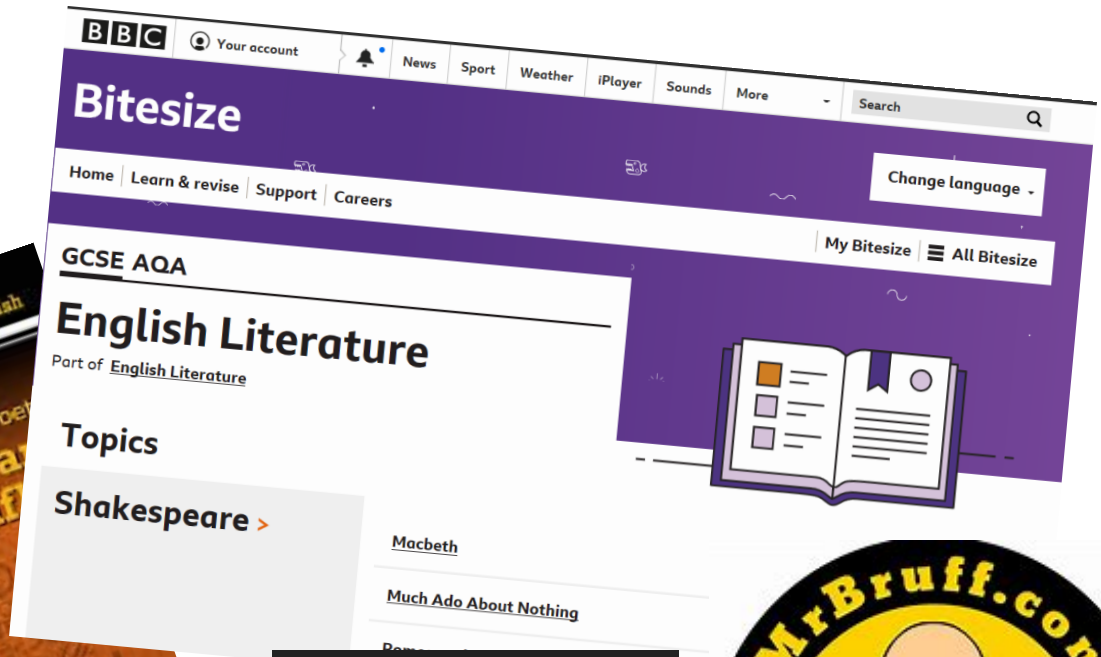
BBC
Your account
News
Sport
Weather
iPlayer
Sounds
More
Search

Bitesize

Home
Learn & revise
Support
Careers

Change language

My Bitesize
All Bitesize

GCSE AQA

English Literature

Part of English Literature

Topics

Shakespeare >

Macbeth

Much Ado About Nothing

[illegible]

MrBruff.co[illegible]